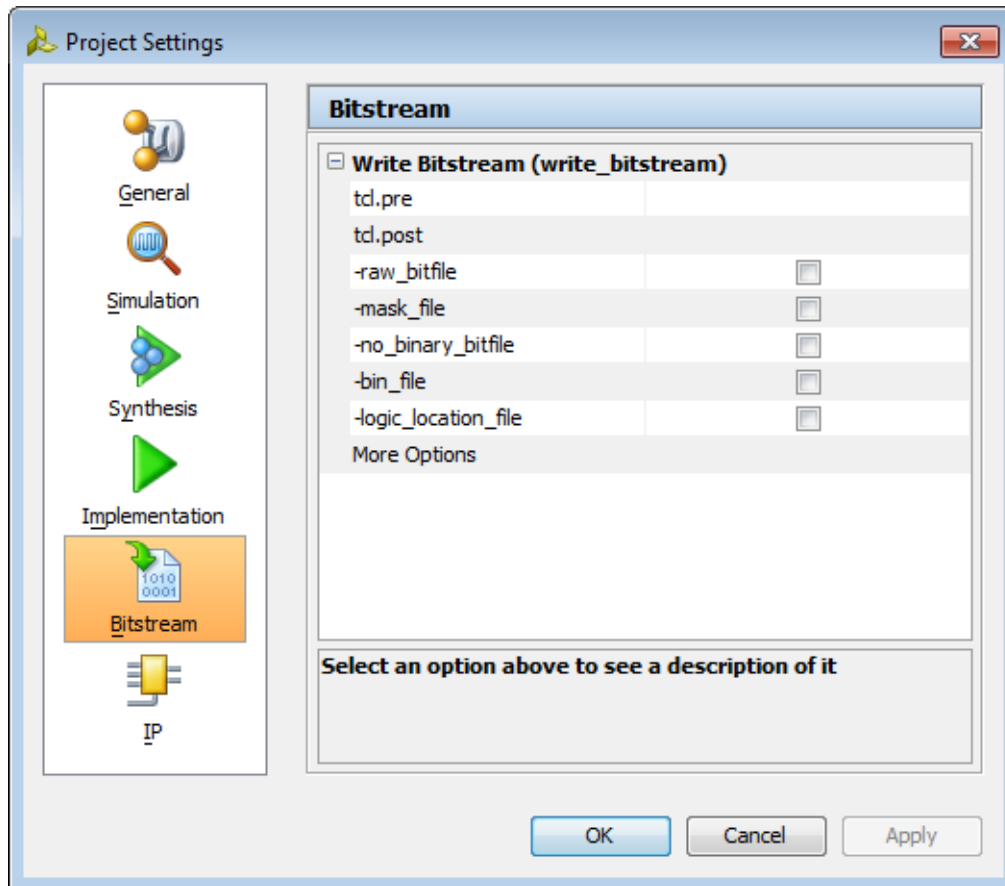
Project Settings

General

Simulation

Synthesis

Implementation

1010
0001

Bitstream

IP

Bitstream

⊟ Write Bitstream (write_bitstream)

tcl.pre

tcl.post

-raw_bitfile

-mask_file

-no_binary_bitfile

-bin_file

-logic_location_file

More Options

Select an option above to see a description of it

OK

Cancel

Apply